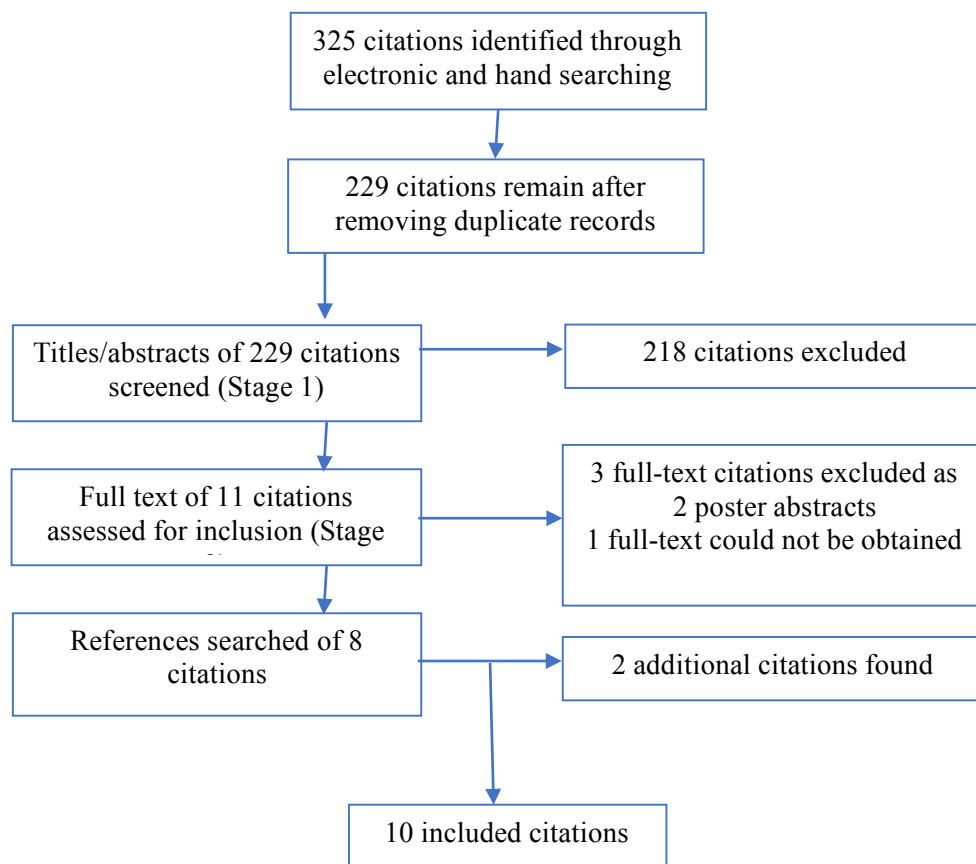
325 citations identified through electronic and hand searching

229 citations remain after removing duplicate records

Titles/abstracts of 229 citations screened (Stage 1)

218 citations excluded

Full text of 11 citations assessed for inclusion (Stage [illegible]

3 full-text citations excluded as
2 poster abstracts
1 full-text could not be obtained

References searched of 8 citations

2 additional citations found

10 included citations